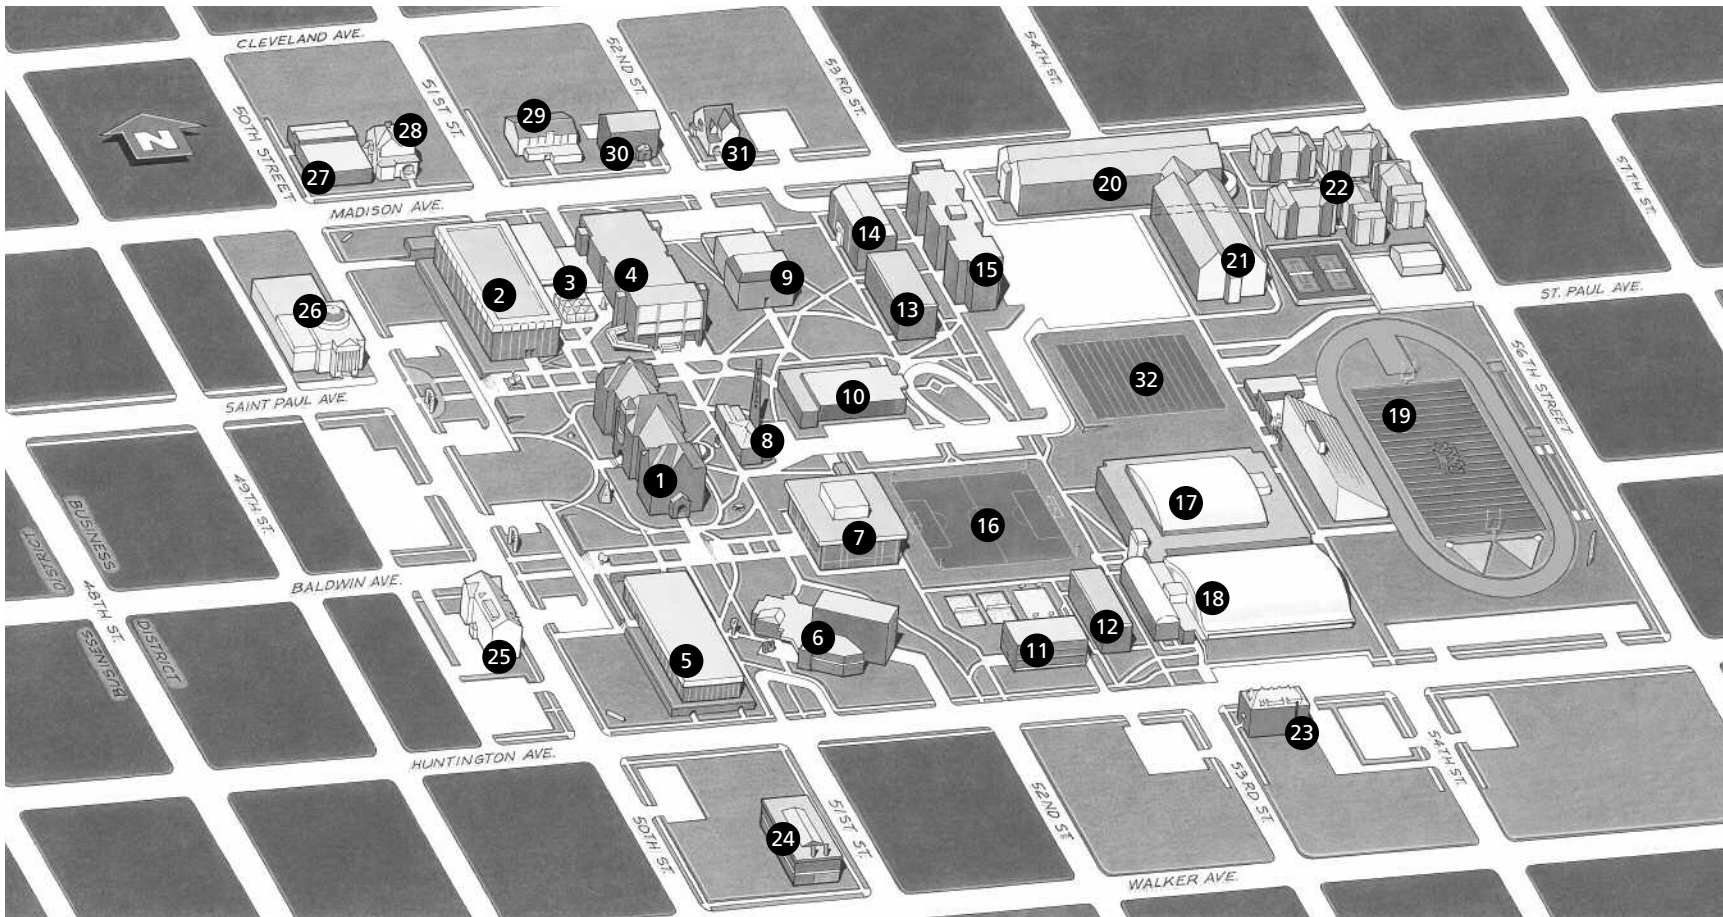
CLEVELAND AVE.
N
50TH STREET
51ST ST.
52ND ST.
53RD ST.
54TH ST.
57TH ST.
28
27
29
30
31
20
22
MADISON AVE.
14
15
21
2
3
4
9
26
13
ST. PAUL AVE.
32
56TH STREET
SAINT PAUL AVE.
10
19
8
1
17
16
7
49TH ST.
BUSINESS
DISTRICT
48TH ST.
BALDWIN AVE.
18
12
6
11
5
25
BUSINESS
DISTRICT
23
HUNTINGTON AVE.
54TH ST.
53RD ST.
52ND ST.
51ST ST.
50TH ST.
24
WALKER AVE.